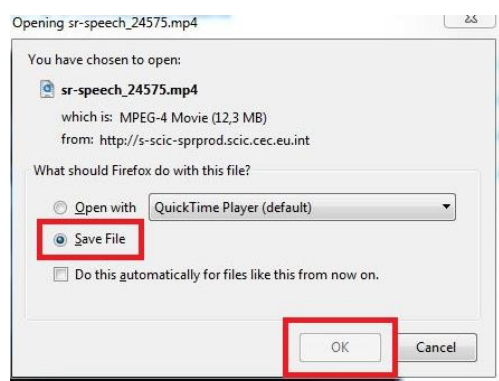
Opening sr-speech_24575.mp4

You have chosen to open:

sr-speech_24575.mp4

which is: MPEG-4 Movie (12,3 MB)

from: http://s-scic-sprprod.scic.cec.eu.int

What should Firefox do with this file?

Open with QuickTime Player (default)

Save File

Do this automatically for files like this from now on.

OK Cancel